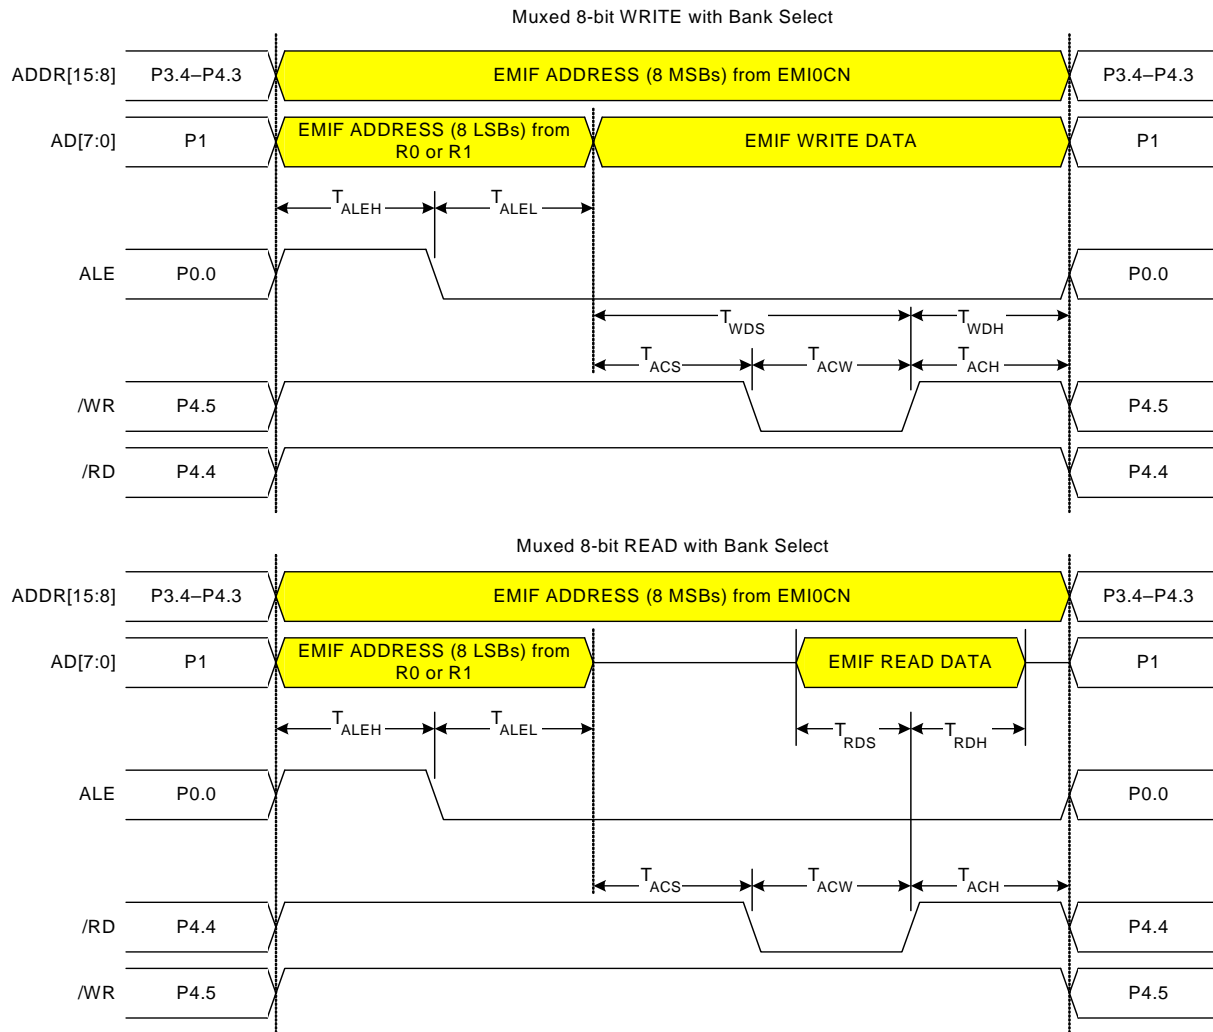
Muxed 8-bit WRITE with Bank Select

ADDR[15:8] P3.4–P4.3 EMIF ADDRESS (8 MSBs) from EMI0CN P3.4–P4.3

AD[7:0] P1 EMIF ADDRESS (8 LSBs) from R0 or R1 EMIF WRITE DATA P1

$T_{ALEH}$ $T_{ALEL}$

ALE P0.0 P0.0

$T_{WDS}$ $T_{WDH}$

$T_{ACS}$ $T_{ACW}$ $T_{ACH}$

/WR P4.5 P4.5

/RD P4.4 P4.4

Muxed 8-bit READ with Bank Select

ADDR[15:8] P3.4–P4.3 EMIF ADDRESS (8 MSBs) from EMI0CN P3.4–P4.3

AD[7:0] P1 EMIF ADDRESS (8 LSBs) from R0 or R1 EMIF READ DATA P1

$T_{ALEH}$ $T_{ALEL}$ $T_{RDS}$ $T_{RDH}$

ALE P0.0 P0.0

$T_{ACS}$ $T_{ACW}$ $T_{ACH}$

/RD P4.4 P4.4

/WR P4.5 P4.5